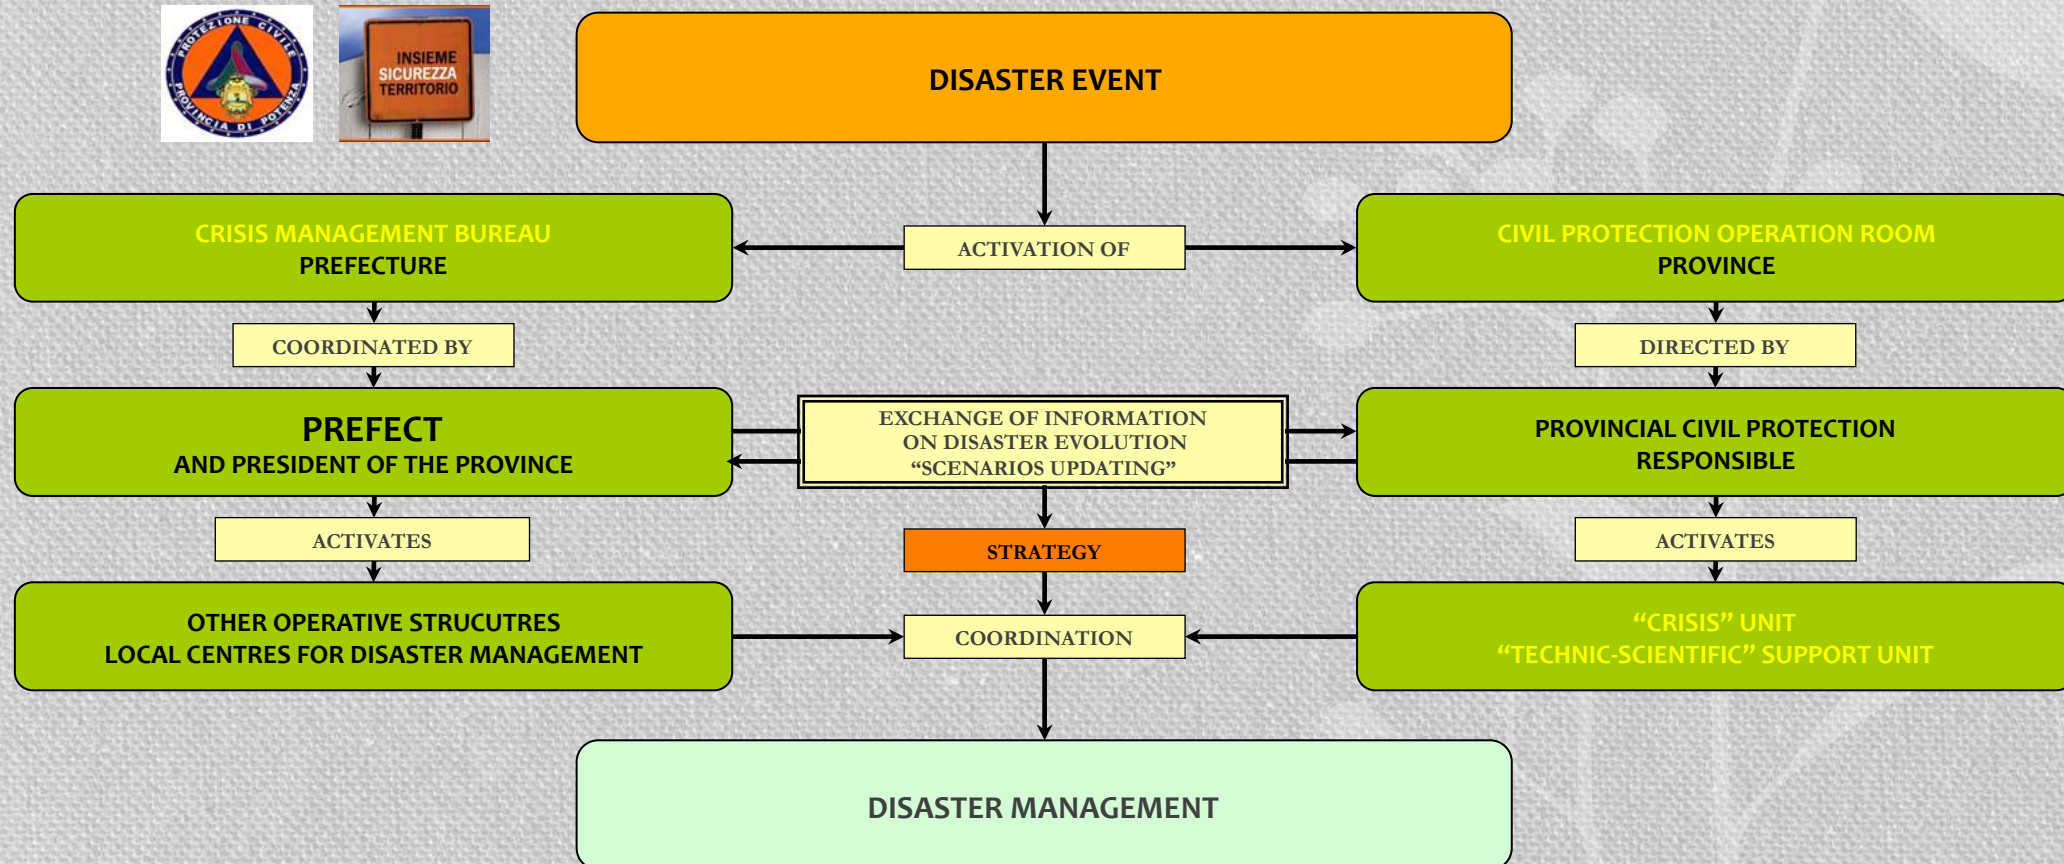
PROTEZIONE CIVILE
PROVINCIA DI POTENZA

INSIEME
SICUREZZA
TERRITORIO

DISASTER EVENT

CRISIS MANAGEMENT BUREAU
PREFECTURE

ACTIVATION OF

CIVIL PROTECTION OPERATION ROOM
PROVINCE

COORDINATED BY

DIRECTED BY

PREFECT
AND PRESIDENT OF THE PROVINCE

EXCHANGE OF INFORMATION
ON DISASTER EVOLUTION
“SCENARIOS UPDATING”

PROVINCIAL CIVIL PROTECTION
RESPONSIBLE

ACTIVATES

STRATEGY

ACTIVATES

OTHER OPERATIVE STRUCUTRES
LOCAL CENTRES FOR DISASTER MANAGEMENT

COORDINATION

“CRISIS” UNIT
“TECHNIC-SCIENTIFIC” SUPPORT UNIT

DISASTER MANAGEMENT